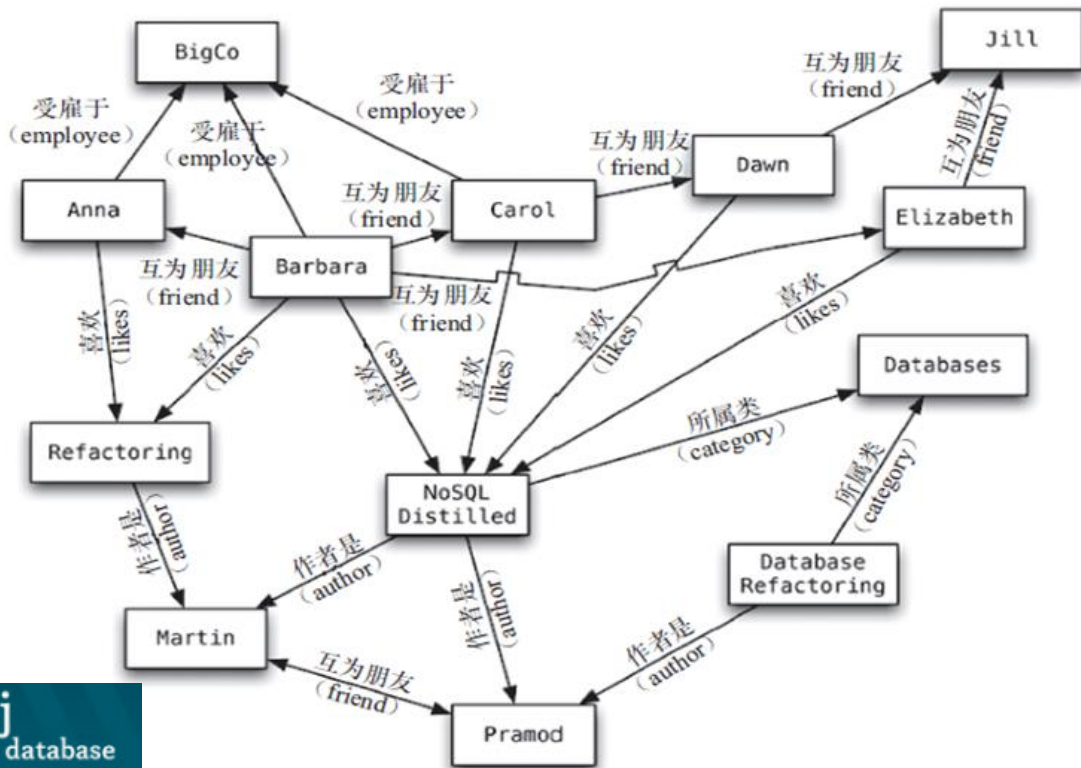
BigCo

Jill

受雇于
(employee)

受雇于
(employee)

受雇于
(employee)

互为朋友
(friend)

互为朋友
(friend)

互为朋友
(friend)

Dawn

Anna

Carol

Elizabeth

互为朋友
(friend)

Barbara

互为朋友
(friend)

互为朋友
(friend)

喜欢
(likes)

喜欢
(likes)

喜欢
(likes)

喜欢
(likes)

喜欢
(likes)

喜欢
(likes)

Databases

Refactoring

所属类
(category)

NoSQL
Distilled

所属类
(category)

作者是
(author)

作者是
(author)

Database
Refactoring

作者是
(author)

Martin

作者是
(author)

互为朋友
(friend)

Pramod

j
database